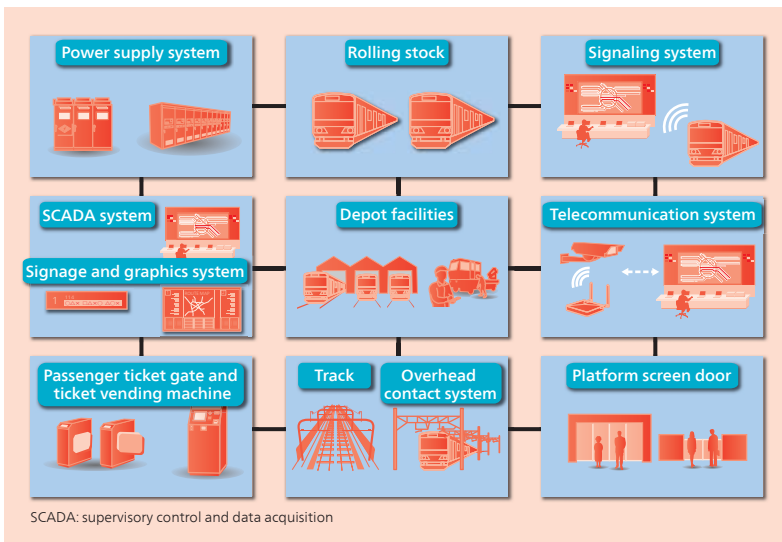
Power supply system

Rolling stock

Signaling system

SCADA system

Signage and graphics system

Depot facilities

Telecommunication system

Passenger ticket gate and ticket vending machine

Track

Overhead contact system

Platform screen door

SCADA: supervisory control and data acquisition